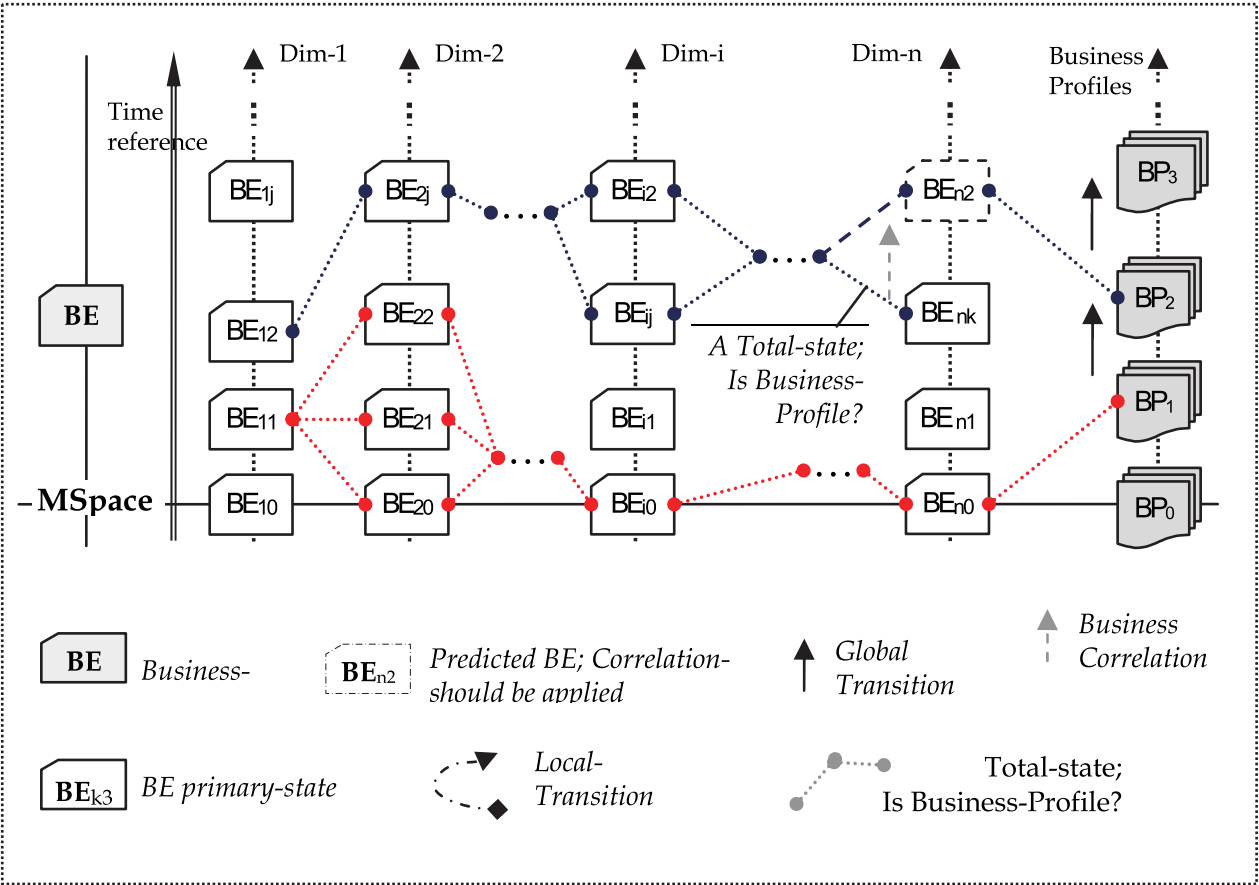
Dim-1 Dim-2 Dim-i Dim-n Business Profiles

Time reference

$BE_{1j}$ $BE_{2j}$ $BE_{i2}$ $BE_{n2}$ $BP_3$

BE

$BE_{12}$ $BE_{22}$ $BE_{ij}$ $BE_{nk}$ $BP_2$

A Total-state; Is Business-Profile?

$BE_{11}$ $BE_{21}$ $BE_{i1}$ $BE_{n1}$ $BP_1$

MSpace $BE_{10}$ $BE_{20}$ $BE_{i0}$ $BE_{n0}$ $BP_0$

BE Business-

$BE_{n2}$ Predicted BE; Correlation-should be applied

Global Transition

Business Correlation

$BE_{k3}$ BE primary-state

Local-Transition

Total-state; Is Business-Profile?